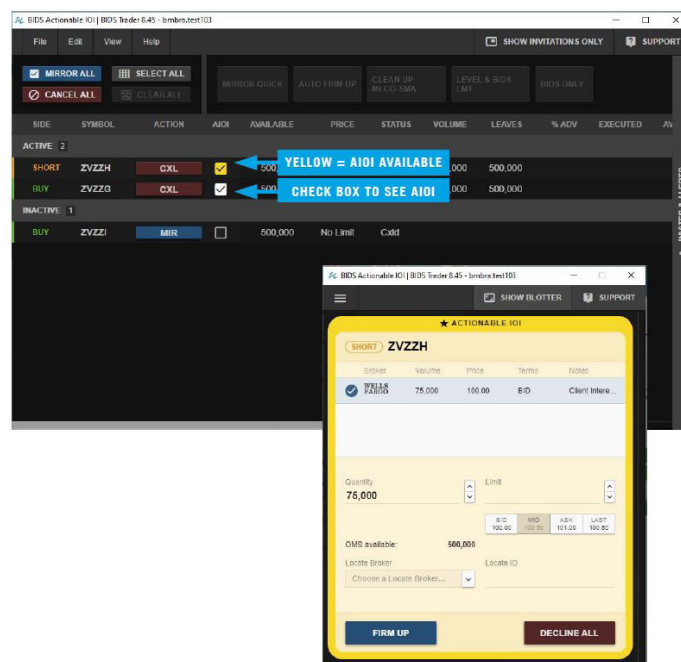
BIDS Actionable IOI | BIDS Trader 8.45 - bmbra.test103

File Edit View Help

SHOW INVITATIONS ONLY SUPPORT

MIRROR ALL SELECT ALL
CANCEL ALL CLEAR ALL

MIRROR QUICK AUTO FIRM UP CLEAN UP MLCO-SMA LEVEL & BIDS LMT BIDS ONLY

| SIDE | SYMBOL | ACTION | AIOI | AVAILABLE | PRICE | STATUS | VOLUME | LEAVES | % ADV | EXECUTED | AV |
|---|---|---|---|---|---|---|---|---|---|---|---|
| ACTIVE 2 | | | | | | | | | | | |
| SHORT | ZVZZH | CXL | | 500 | | | ,000 | 500,000 | | | |
| BUY | ZVZZG | CXL | | 500 | | | ,000 | 500,000 | | | |
| INACTIVE 1 | | | | | | | | | | | |
| BUY | ZVZZI | MIR | | 500,000 | No Limit | Cxld | | | | | |

YELLOW = AIOI AVAILABLE

CHECK BOX TO SEE AIOI

BIDS Actionable IOI | BIDS Trader 8.45 - bmbra.test103

SHOW BLOTTER SUPPORT

★ ACTIONABLE IOI

SHORT ZVZZH

| Broker | Volume | Price | Terms | Notes |
|---|---|---|---|---|
| WELLS FARGO | 75,000 | 100.00 | BID | Client Intere... |

Quantity
75,000

Limit

BID 100.00 | MID 100.50 | ASK 101.00 | LAST 100.50

OMS available: 500,000

Locate Broker
Choose a Locate Broker...

Locate ID

FIRM UP

DECLINE ALL